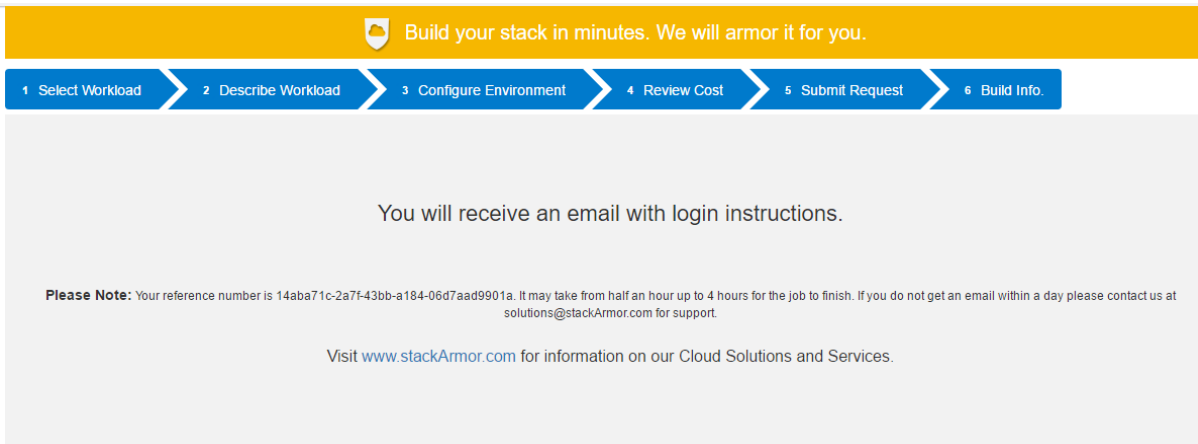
Build your stack in minutes. We will armor it for you.

1 Select Workload
2 Describe Workload
3 Configure Environment
4 Review Cost
5 Submit Request
6 Build Info.

You will receive an email with login instructions.

**Please Note:** Your reference number is 14aba71c-2a7f-43bb-a184-06d7aad9901a. It may take from half an hour up to 4 hours for the job to finish. If you do not get an email within a day please contact us at solutions@stackArmor.com for support.

Visit www.stackArmor.com for information on our Cloud Solutions and Services.